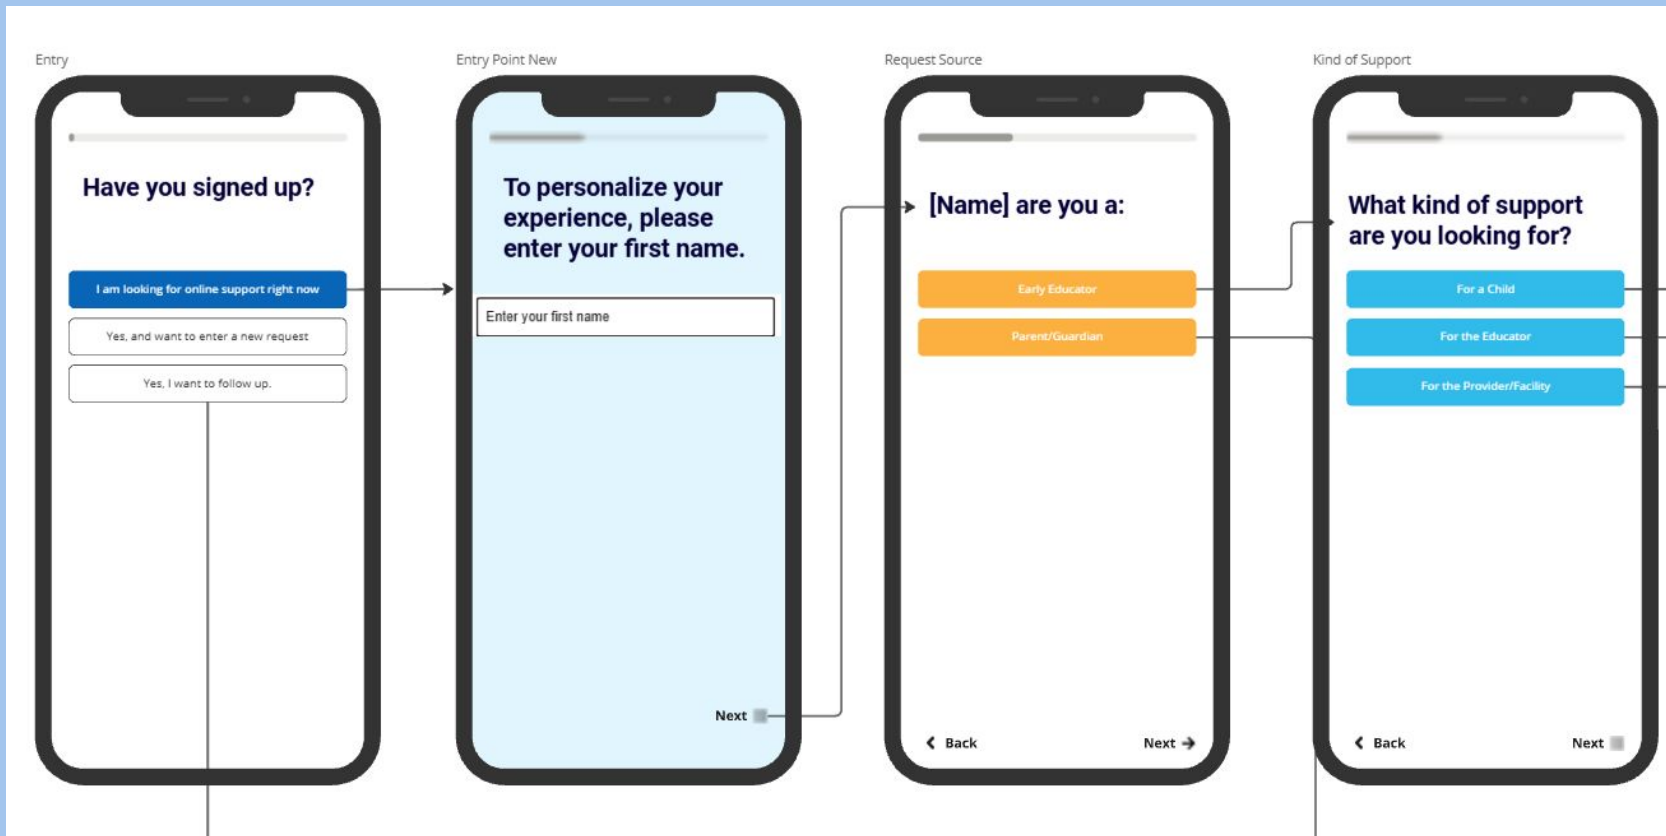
Entry

Have you signed up?

I am looking for online support right now

Yes, and want to enter a new request

Yes, I want to follow up.

Entry Point New

To personalize your experience, please enter your first name.

Enter your first name

Next

Request Source

[Name] are you a:

Early Educator

Parent/Guardian

Back

Next

Kind of Support

What kind of support are you looking for?

For a Child

For the Educator

For the Provider/Facility

Back

Next